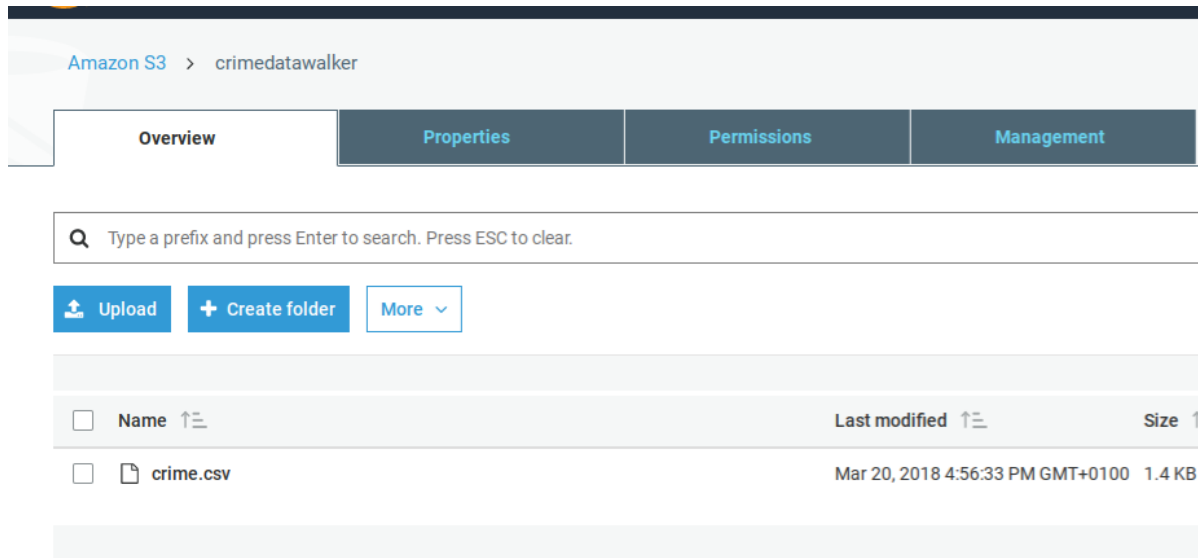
Amazon S3 > crimedatawalker

Overview
Properties
Permissions
Management

Type a prefix and press Enter to search. Press ESC to clear.

Upload
Create folder
More

| Name | Last modified | Size |
|---|---|---|
| crime.csv | Mar 20, 2018 4:56:33 PM GMT+0100 | 1.4 KB |